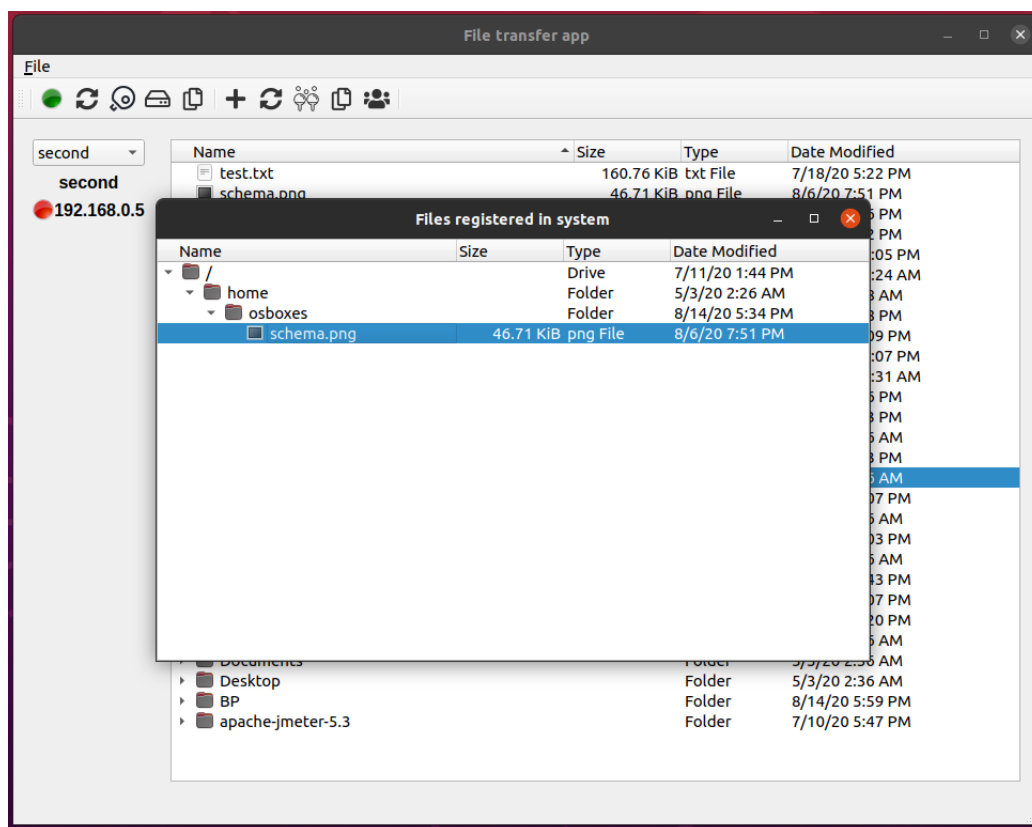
File transfer app

File

second

second

192.168.0.5

| Name | Size | Type | Date Modified |
|---|---|---|---|
| test.txt | 160.76 KiB | txt File | 7/18/20 5:22 PM |
| schema.png | 46.71 KiB | png File | 8/6/20 7:51 PM |

Files registered in system

| Name | Size | Type | Date Modified |
|---|---|---|---|
| / | | Drive | 7/11/20 1:44 PM |
| home | | Folder | 5/3/20 2:26 AM |
| osboxes | | Folder | 8/14/20 5:34 PM |
| schema.png | 46.71 KiB | png File | 8/6/20 7:51 PM |

5 PM
2 PM
:05 PM
:24 AM
3 AM
3 PM
09 PM
:07 PM
:31 AM
5 PM
3 PM
5 AM
3 PM
5 AM
07 PM
5 AM
03 PM
5 AM
43 PM
07 PM
20 PM
5 AM

| | | | |
|---|---|---|---|
| Documents | | Folder | 5/3/20 2:36 AM |
| Desktop | | Folder | 5/3/20 2:36 AM |
| BP | | Folder | 8/14/20 5:59 PM |
| apache-jmeter-5.3 | | Folder | 7/10/20 5:47 PM |